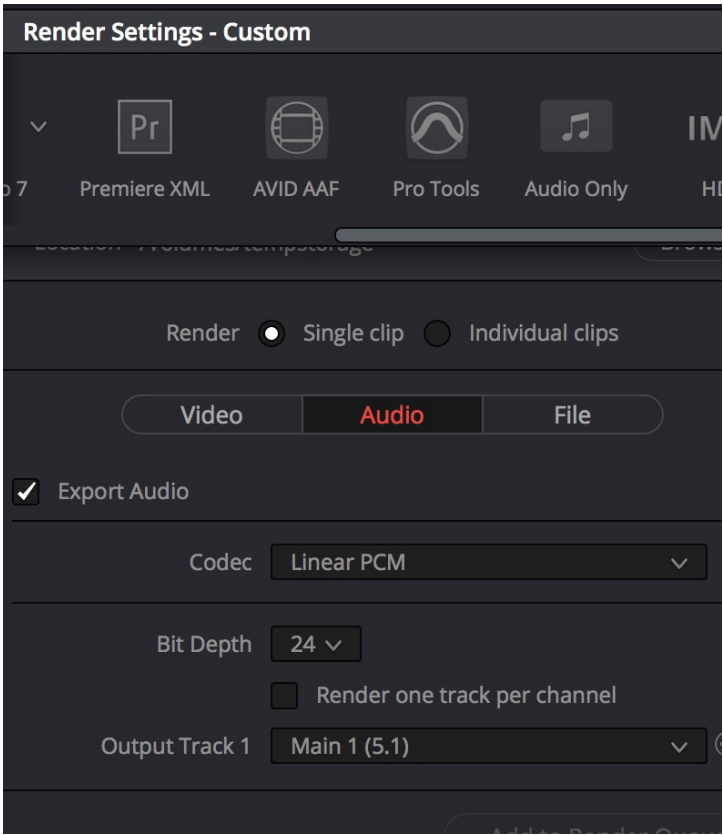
Render Settings - Custom

Pr
IM
o 7
Premiere XML
AVID AAF
Pro Tools
Audio Only
HD

Location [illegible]/Volumes/tempstorage
Brows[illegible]

Render
Single clip
Individual clips

Video
Audio
File

Export Audio

Codec
Linear PCM

Bit Depth
24
Render one track per channel

Output Track 1
Main 1 (5.1)

Add to Render Que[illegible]